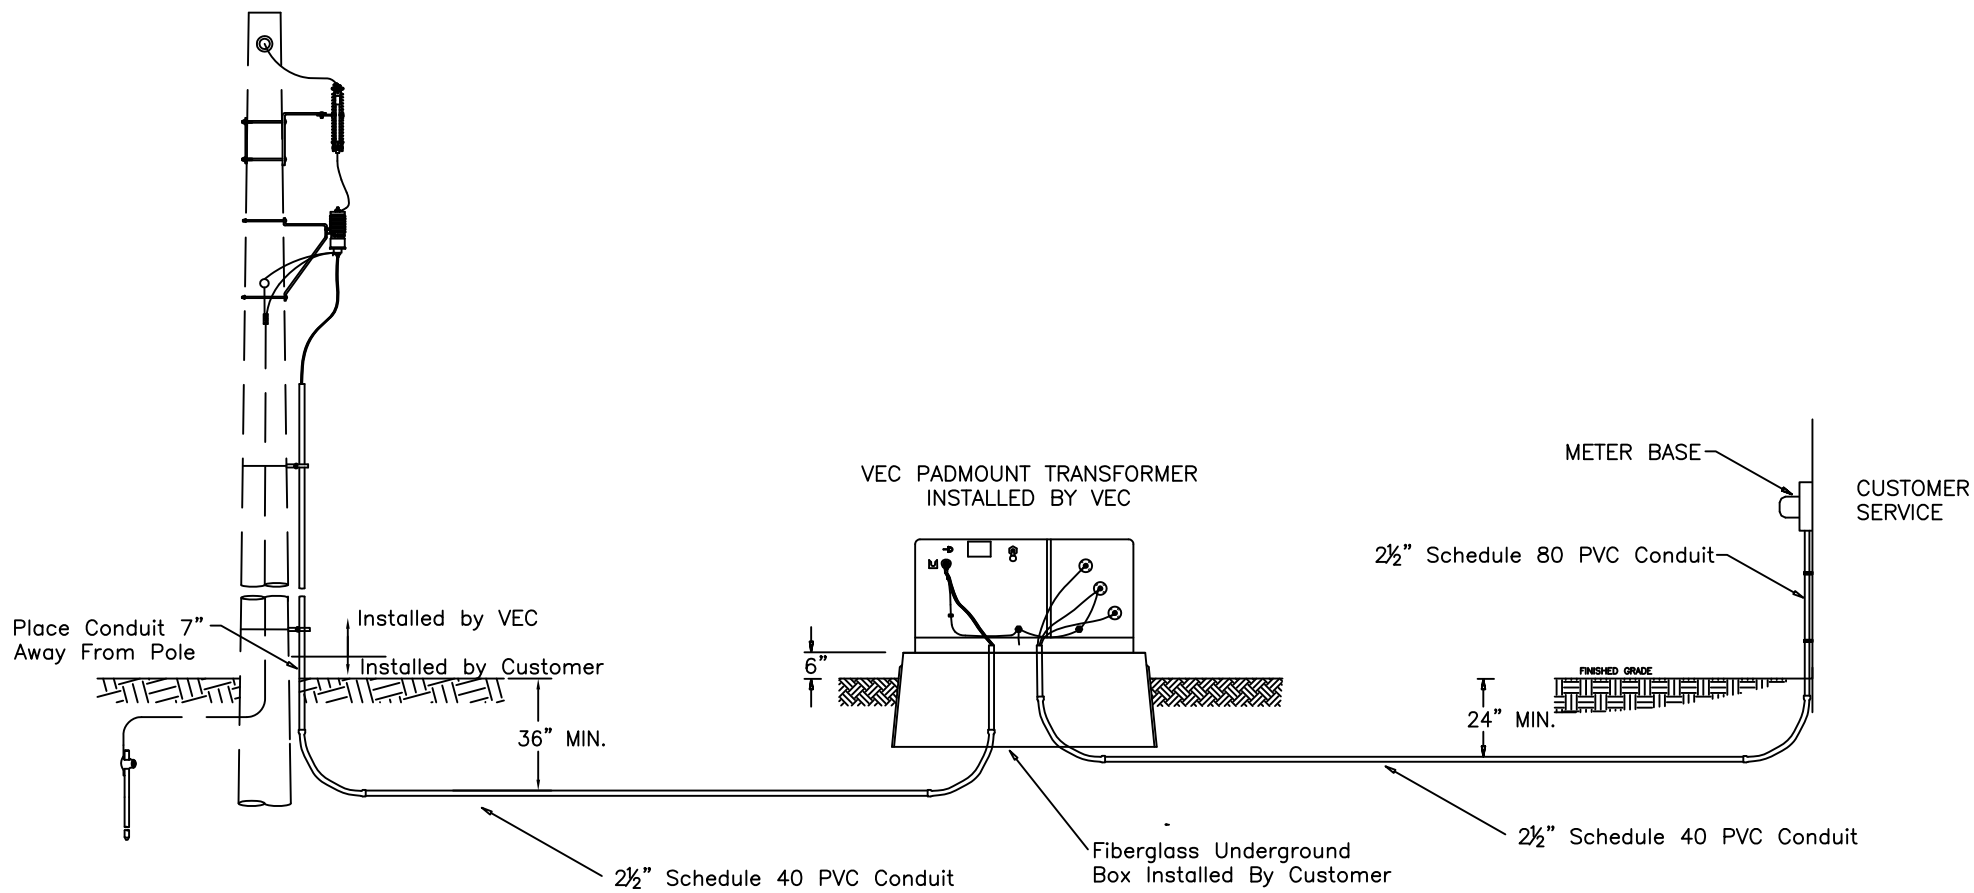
METER BASE

VEC PADMOUNT TRANSFORMER
INSTALLED BY VEC

CUSTOMER
SERVICE

2½" Schedule 80 PVC Conduit

Installed by VEC

Place Conduit 7"
Away From Pole

Installed by Customer

6"

FINISHED GRADE

24" MIN.

36" MIN.

2½" Schedule 40 PVC Conduit

Fiberglass Underground
Box Installed By Customer

2½" Schedule 40 PVC Conduit